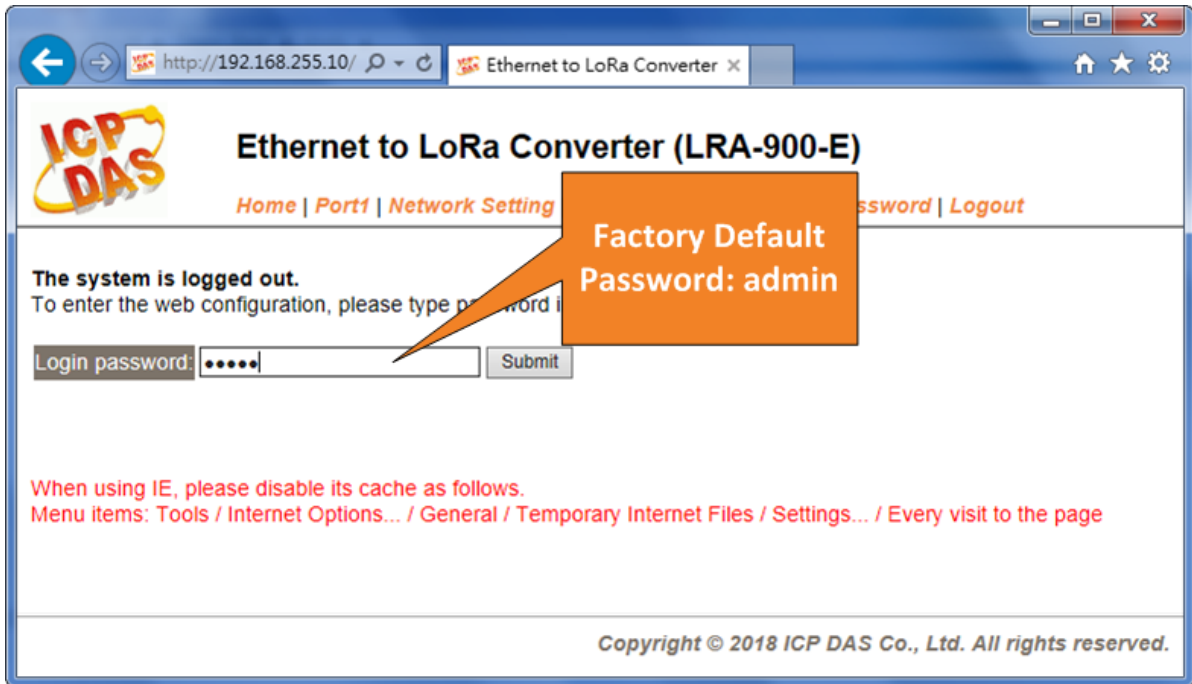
http://192.168.255.10/

Ethernet to LoRa Converter ×

ICP DAS

Ethernet to LoRa Converter (LRA-900-E)

Home | Port1 | Network Setting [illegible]ssword | Logout

Factory Default Password: admin

The system is logged out.
To enter the web configuration, please type pa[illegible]word i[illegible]

Login password: ●●●●●

Submit

When using IE, please disable its cache as follows.
Menu items: Tools / Internet Options... / General / Temporary Internet Files / Settings... / Every visit to the page

Copyright © 2018 ICP DAS Co., Ltd. All rights reserved.